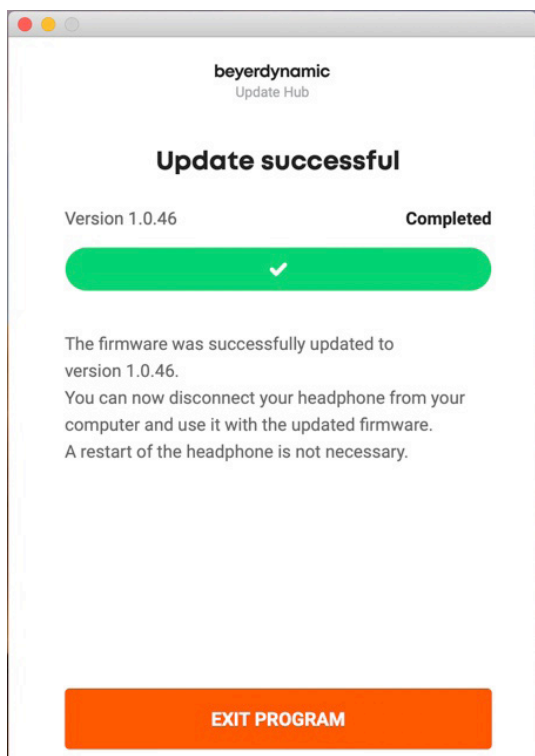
beyerdynamic
Update Hub

Update successful

Version 1.0.46

Completed

The firmware was successfully updated to version 1.0.46.
You can now disconnect your headphone from your computer and use it with the updated firmware.
A restart of the headphone is not necessary.

EXIT PROGRAM